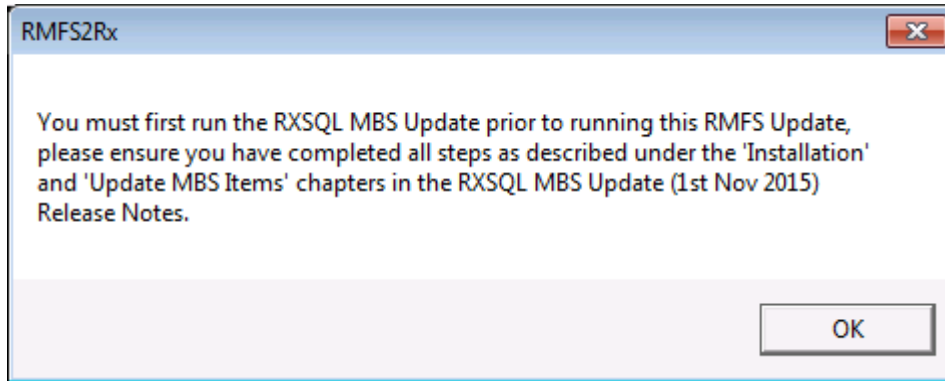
RMFS2Rx

You must first run the RXSQL MBS Update prior to running this RMFS Update, please ensure you have completed all steps as described under the 'Installation' and 'Update MBS Items' chapters in the RXSQL MBS Update (1st Nov 2015) Release Notes.

OK